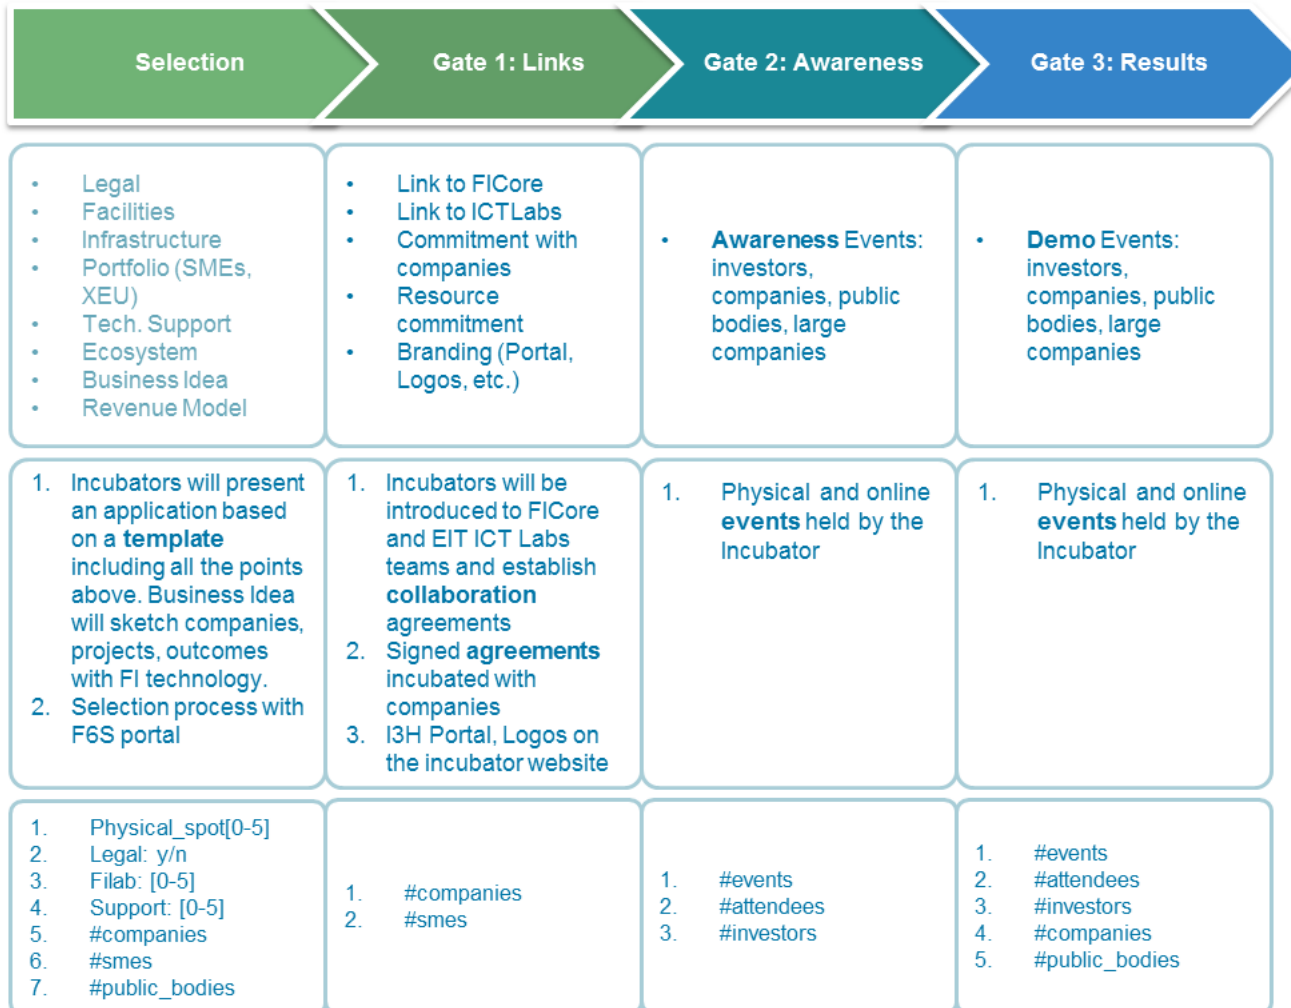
| Selection | Gate 1: Links | Gate 2: Awareness | Gate 3: Results |
|---|---|---|---|
| • Legal • Facilities • Infrastructure • Portfolio (SMEs, XEU) • Tech. Support • Ecosystem • Business Idea • Revenue Model | • Link to FICore • Link to ICTLabs • Commitment with companies • Resource commitment • Branding (Portal, Logos, etc.) | • **Awareness** Events: investors, companies, public bodies, large companies | • **Demo** Events: investors, companies, public bodies, large companies |
| 1. Incubators will present an application based on a **template** including all the points above. Business Idea will sketch companies, projects, outcomes with FI technology. 2. Selection process with F6S portal | 1. Incubators will be introduced to FICore and EIT ICT Labs teams and establish **collaboration** agreements 2. Signed **agreements** incubated with companies 3. I3H Portal, Logos on the incubator website | 1. Physical and online **events** held by the Incubator | 1. Physical and online **events** held by the Incubator |
| 1. Physical_spot[0-5] 2. Legal: y/n 3. Filab: [0-5] 4. Support: [0-5] 5. #companies 6. #smes 7. #public_bodies | 1. #companies 2. #smes | 1. #events 2. #attendees 3. #investors | 1. #events 2. #attendees 3. #investors 4. #companies 5. #public_bodies |